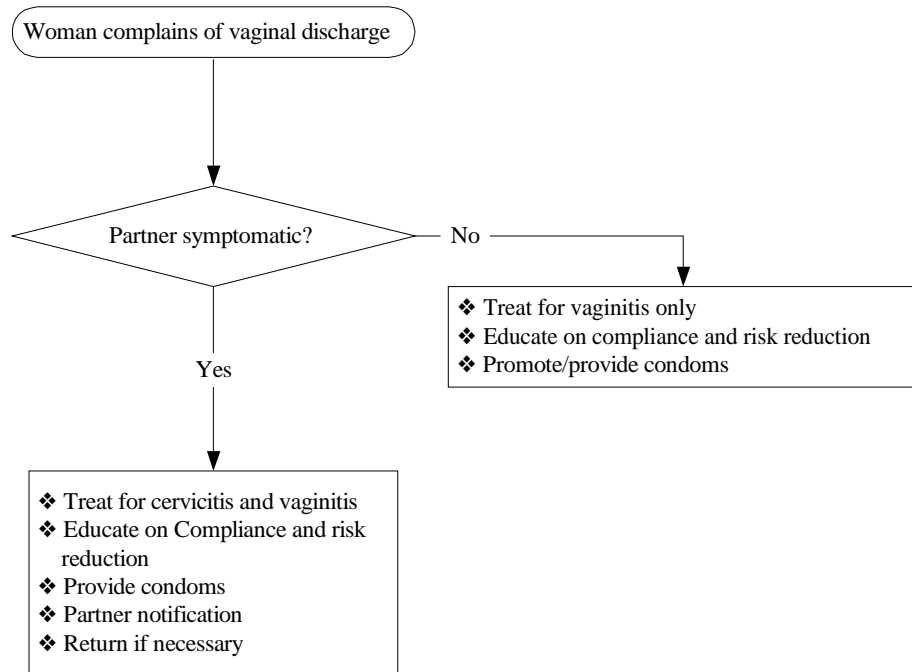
Woman complains of vaginal discharge

Partner symptomatic?

No

❖ Treat for vaginitis only
❖ Educate on compliance and risk reduction
❖ Promote/provide condoms

Yes

❖ Treat for cervicitis and vaginitis
❖ Educate on Compliance and risk reduction
❖ Provide condoms
❖ Partner notification
❖ Return if necessary